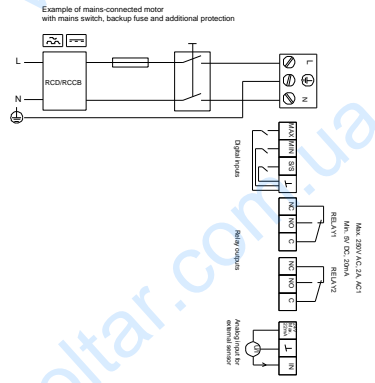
Example of mains-connected motor
with mains switch, backup fuse and additional protection

L

N

RCD/RCCB

L

N

Digital inputs

MAX MIN SS ⊥

Relay outputs

NC NO C

RELAY1

Max. 230V AC, 2A, AC1
Min. 5V DC, 20mA

NC NO C

RELAY2

Analog input for external sensor

U

⊥

IN